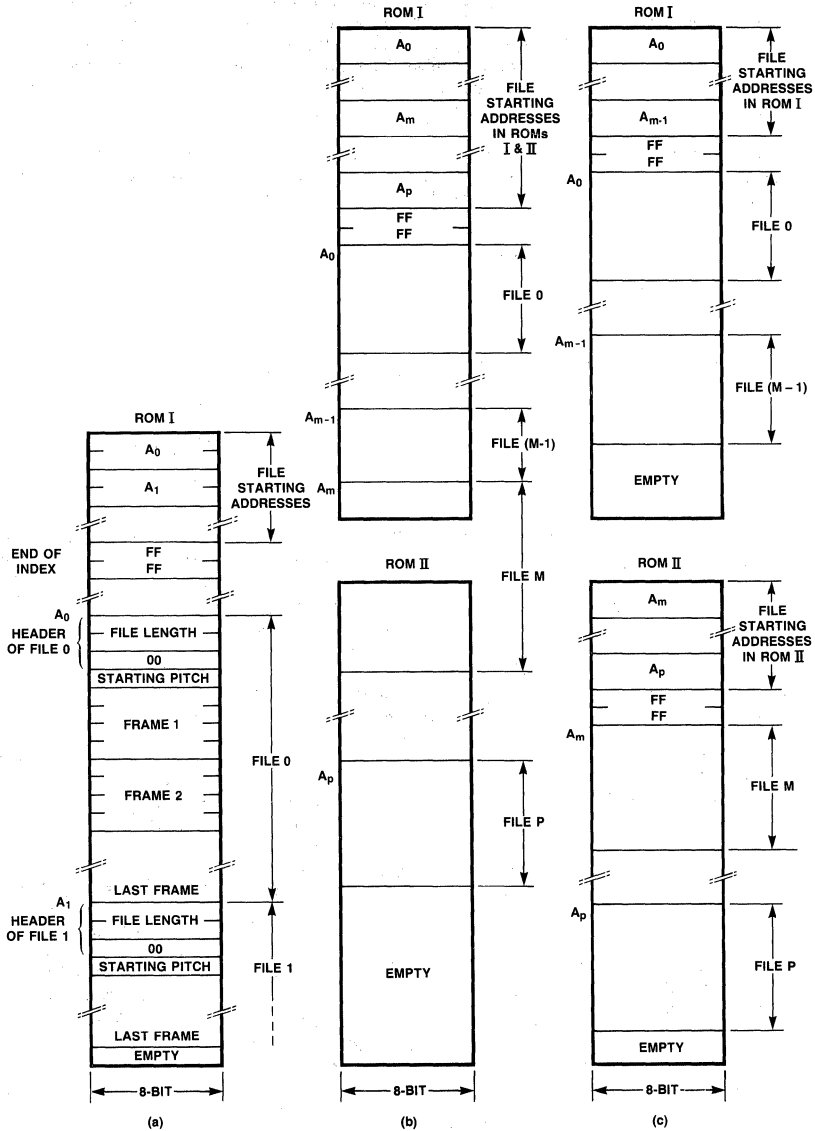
ROM I

$A_0$

$A_1$

FILE STARTING ADDRESSES

END OF INDEX

FF
FF

$A_0$
HEADER OF FILE 0

FILE LENGTH

00

STARTING PITCH

FRAME 1

FRAME 2

FILE 0

LAST FRAME

$A_1$
HEADER OF FILE 1

FILE LENGTH

00

STARTING PITCH

FILE 1

LAST FRAME

EMPTY

8-BIT

(a)

ROM I

$A_0$

$A_m$

$A_p$

FF
FF

FILE STARTING ADDRESSES IN ROMs I & II

$A_0$

FILE 0

$A_{m-1}$

FILE (M-1)

$A_m$

FILE M

ROM II

$A_p$

FILE P

EMPTY

8-BIT

(b)

ROM I

$A_0$

$A_{m-1}$

FF
FF

FILE STARTING ADDRESSES IN ROM I

$A_0$

FILE 0

$A_{m-1}$

FILE (M – 1)

EMPTY

ROM II

$A_m$

$A_p$

FF
FF

FILE STARTING ADDRESSES IN ROM II

$A_m$

FILE M

$A_p$

FILE P

EMPTY

8-BIT

(c)